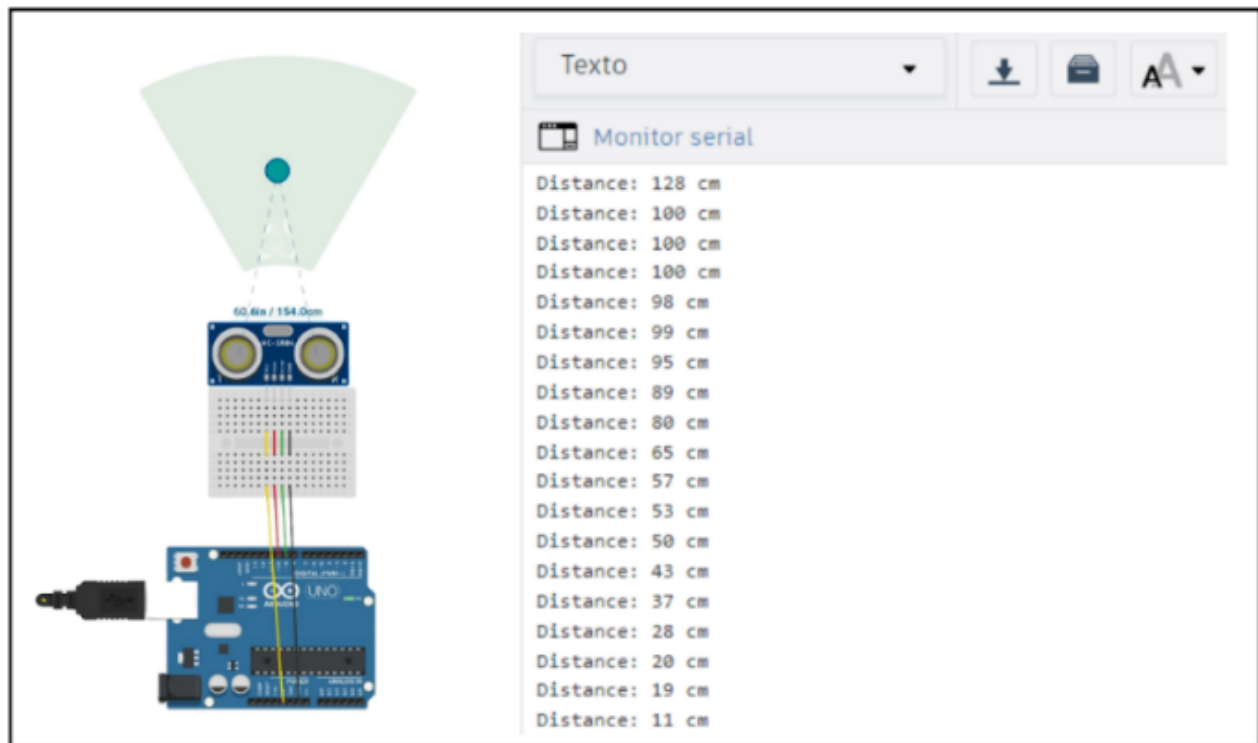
60.6in / 154.0cm

HC-SR04

UNO

Texto

Monitor serial

Distance: 128 cm
Distance: 100 cm
Distance: 100 cm
Distance: 100 cm
Distance: 98 cm
Distance: 99 cm
Distance: 95 cm
Distance: 89 cm
Distance: 80 cm
Distance: 65 cm
Distance: 57 cm
Distance: 53 cm
Distance: 50 cm
Distance: 43 cm
Distance: 37 cm
Distance: 28 cm
Distance: 20 cm
Distance: 19 cm
Distance: 11 cm